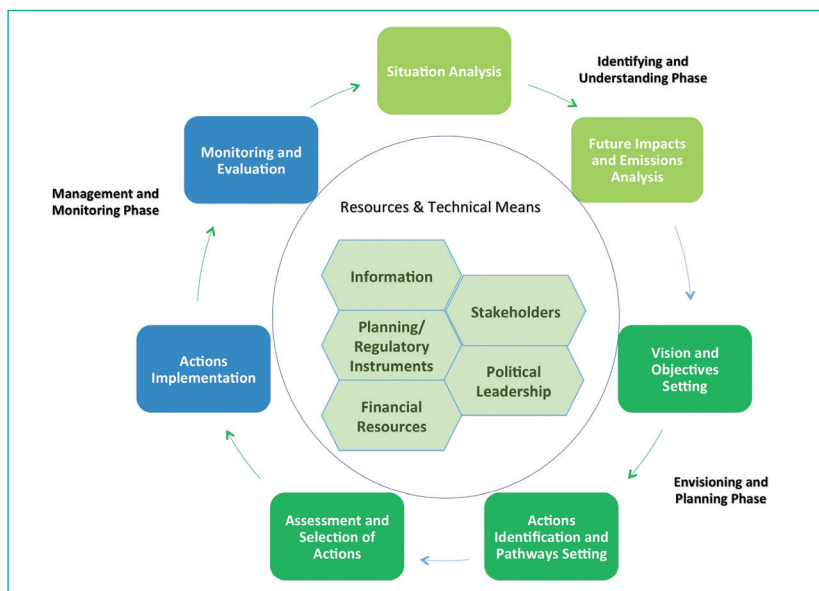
Situation Analysis

Identifying and Understanding Phase

Future Impacts and Emissions Analysis

Vision and Objectives Setting

Envisioning and Planning Phase

Actions Identification and Pathways Setting

Assessment and Selection of Actions

Actions Implementation

Management and Monitoring Phase

Monitoring and Evaluation

Resources & Technical Means

Information

Stakeholders

Planning/ Regulatory Instruments

Political Leadership

Financial Resources